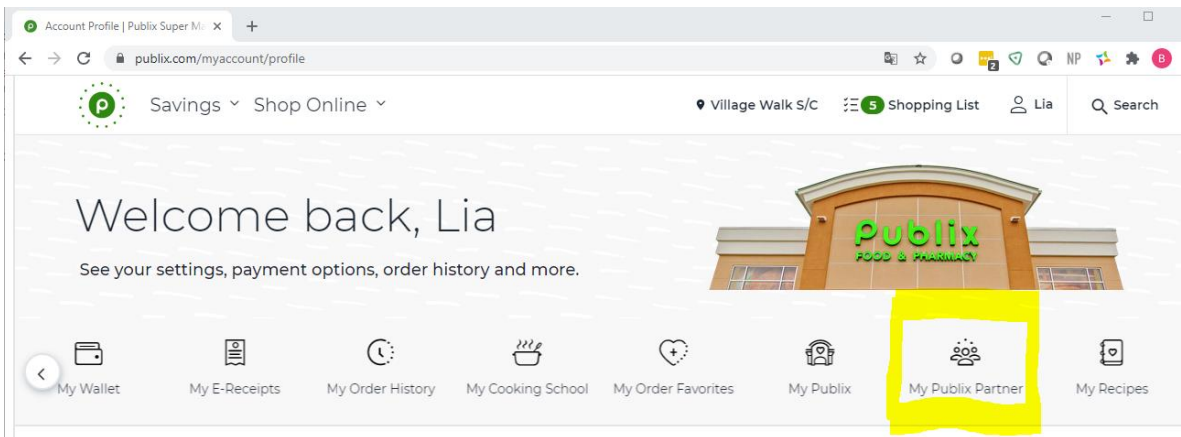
Account Profile | Publix Super Ma ×
+

publix.com/myaccount/profile

NP
B

Savings ˅ Shop Online ˅
Village Walk S/C
5 Shopping List
Lia
Search

Welcome back, Lia

See your settings, payment options, order history and more.

Publix
FOOD & PHARMACY

My Wallet
My E-Receipts
My Order History
My Cooking School
My Order Favorites
My Publix
My Publix Partner
My Recipes